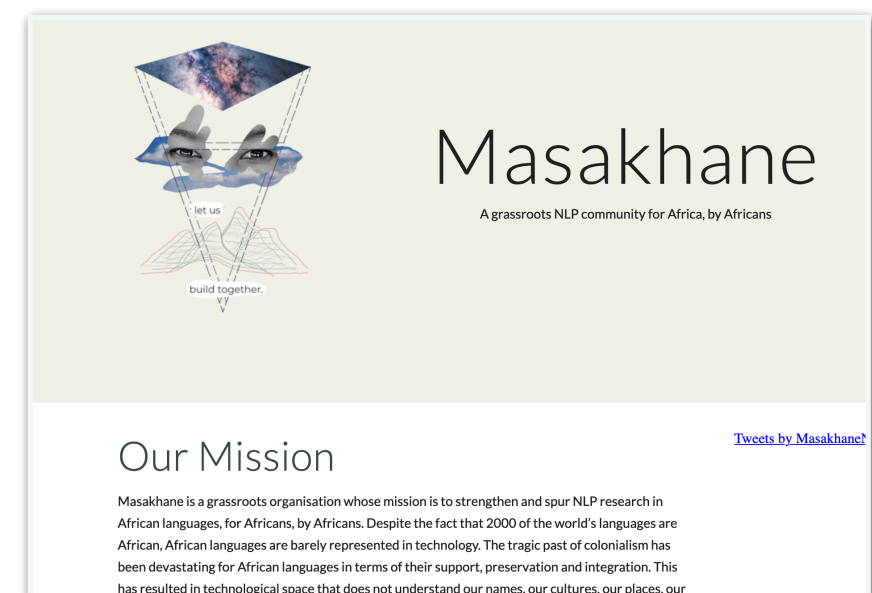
let us

build together.

Masakhane

A grassroots NLP community for Africa, by Africans

Our Mission

Tweets by Masakhane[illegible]

Masakhane is a grassroots organisation whose mission is to strengthen and spur NLP research in African languages, for Africans, by Africans. Despite the fact that 2000 of the world's languages are African, African languages are barely represented in technology. The tragic past of colonialism has been devastating for African languages in terms of their support, preservation and integration. This has resulted in technological space that does not understand our names, our cultures, our places, our